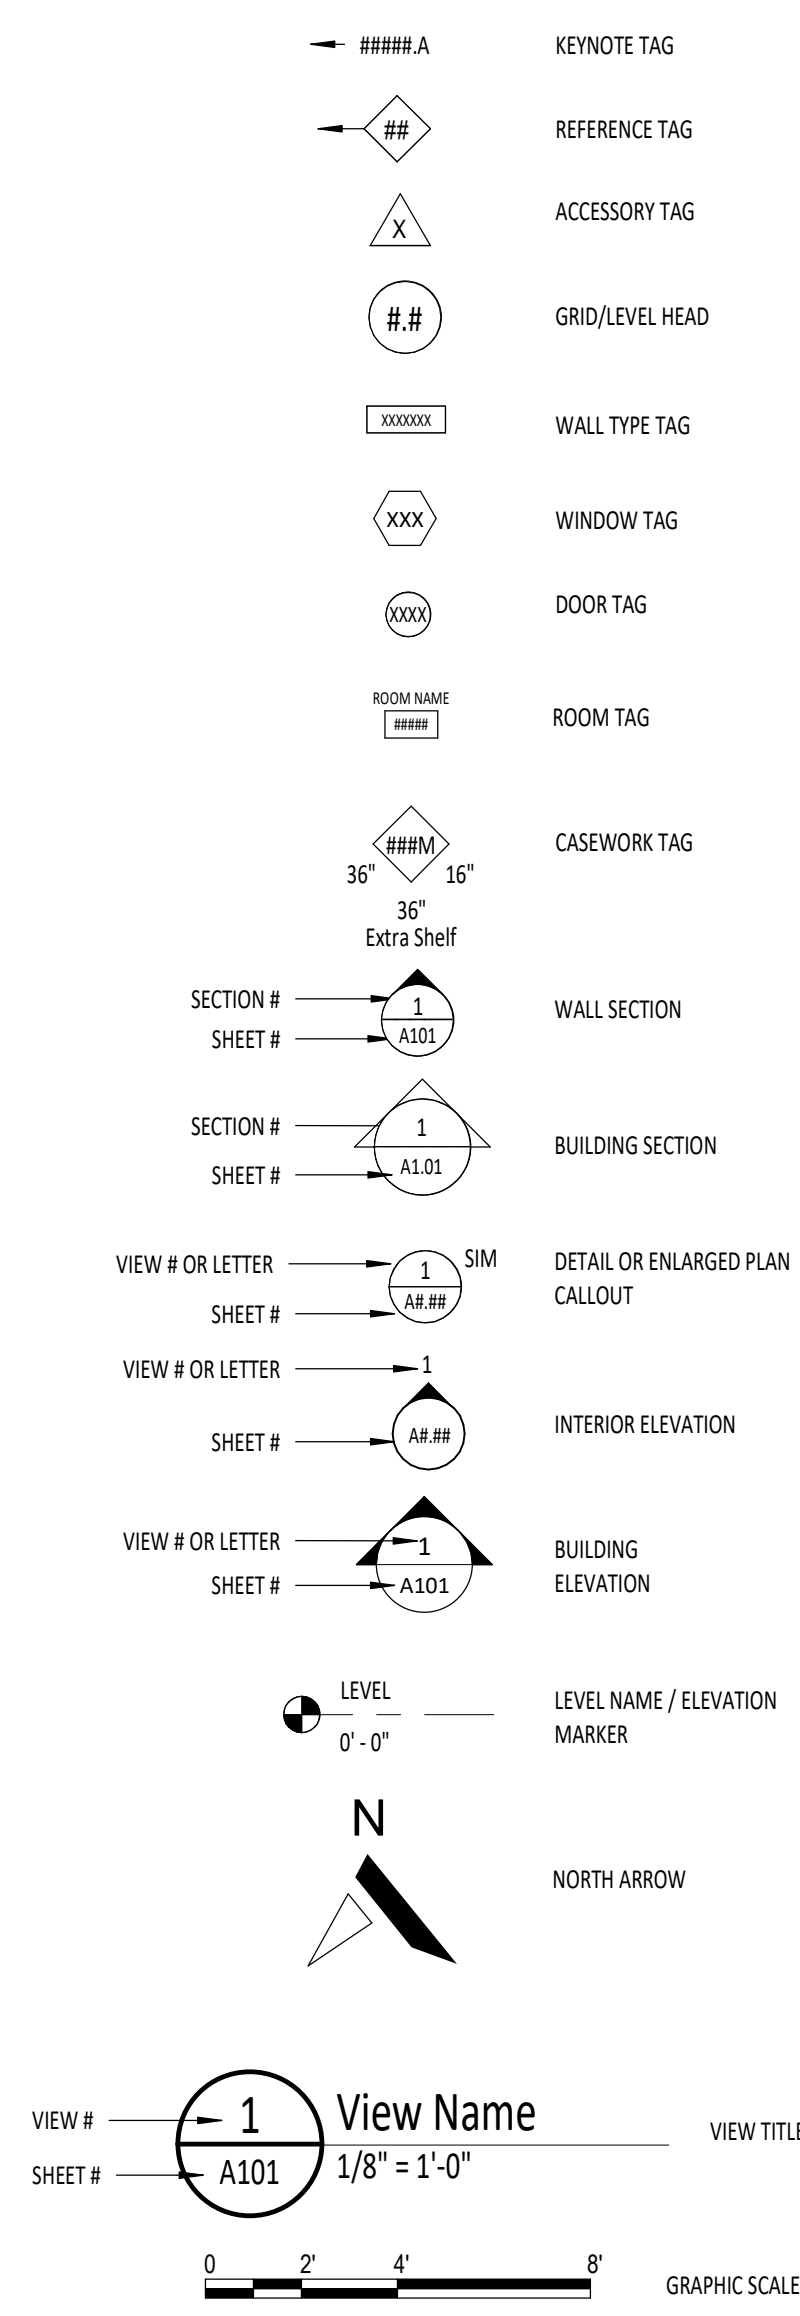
#####.A KEYNOTE TAG

## REFERENCE TAG

X ACCESSORY TAG

#.# GRID/LEVEL HEAD

XXXXXXX WALL TYPE TAG

XXX WINDOW TAG

XXXX DOOR TAG

ROOM NAME
##### ROOM TAG

###M
36" 16"
36"
Extra Shelf
CASEWORK TAG

SECTION #
SHEET #
1
A101
WALL SECTION

SECTION #
SHEET #
1
A1.01
BUILDING SECTION

VIEW # OR LETTER
SHEET #
1
A#.##
SIM
DETAIL OR ENLARGED PLAN CALLOUT

VIEW # OR LETTER
1
SHEET #
A#.##
INTERIOR ELEVATION

VIEW # OR LETTER
SHEET #
1
A101
BUILDING ELEVATION

LEVEL
0' - 0"
LEVEL NAME / ELEVATION MARKER

N
NORTH ARROW

VIEW #
SHEET #
1
A101
View Name
1/8" = 1'-0"
VIEW TITLE

0 2' 4' 8'
GRAPHIC SCALE